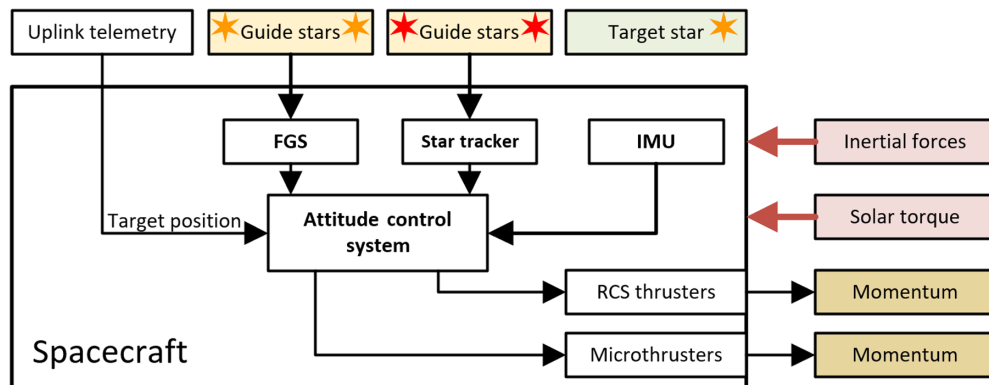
Uplink telemetry

Guide stars

Guide stars

Target star

FGS

Star tracker

IMU

Inertial forces

Target position

Attitude control system

Solar torque

RCS thrusters

Momentum

Spacecraft

Microthrusters

Momentum